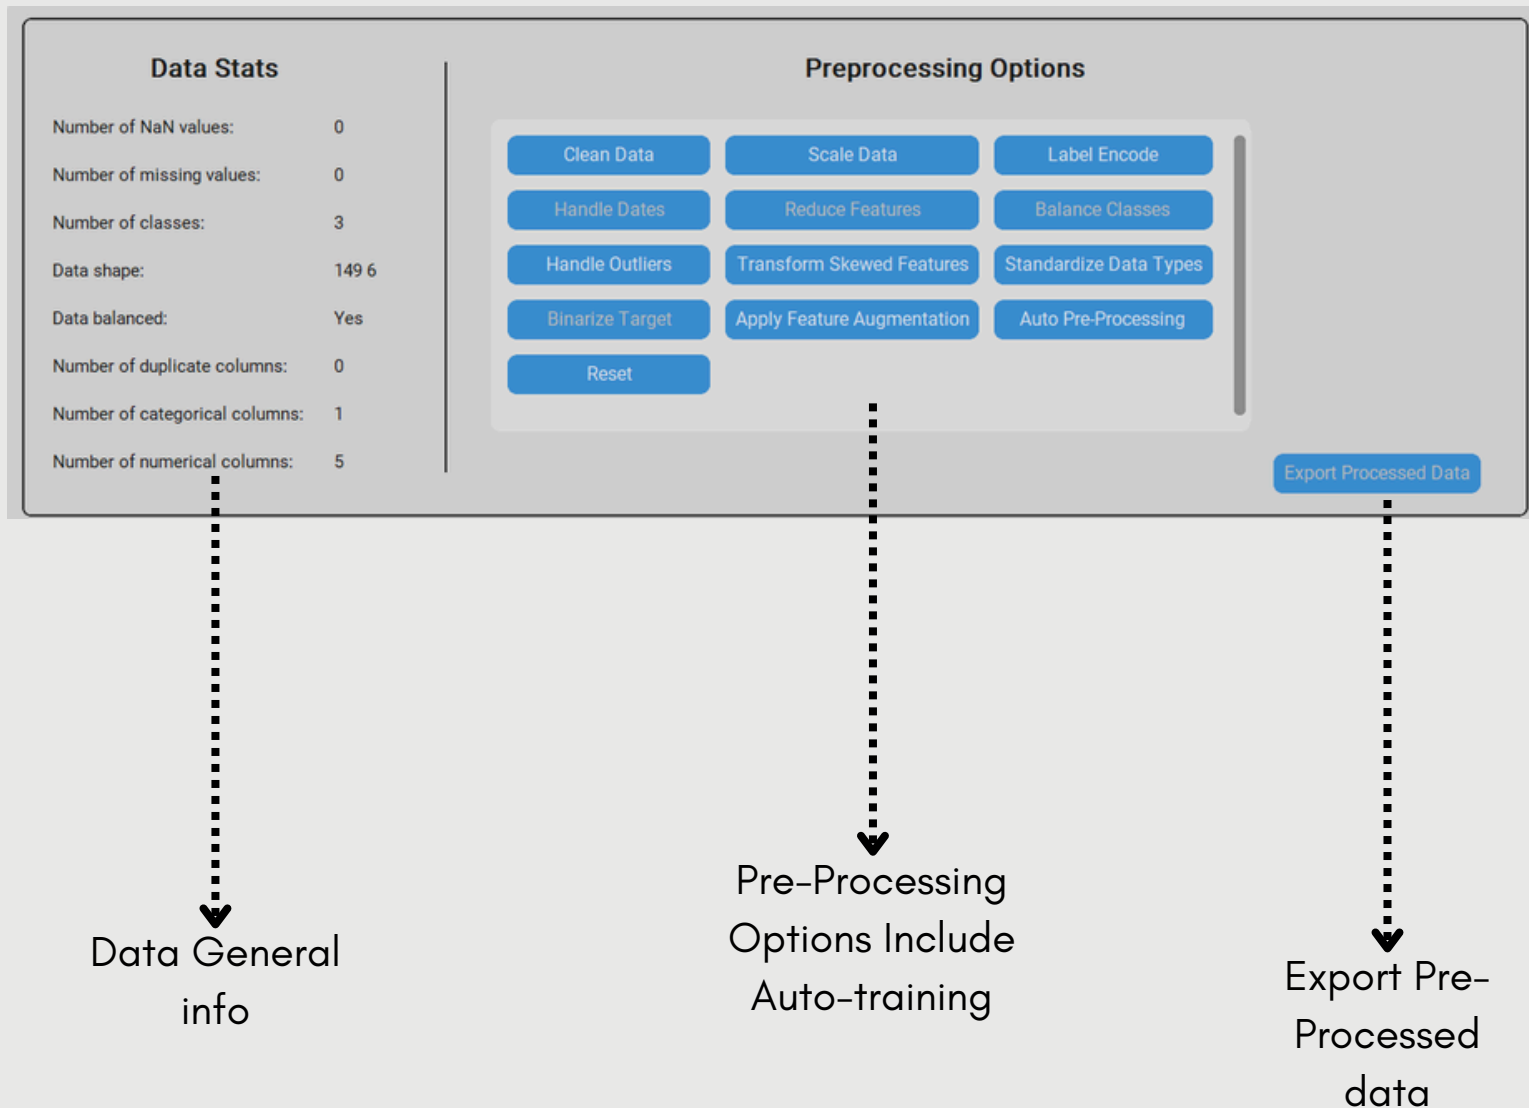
Data Stats

| | |
|---|---|
| Number of NaN values: | 0 |
| Number of missing values: | 0 |
| Number of classes: | 3 |
| Data shape: | 149 6 |
| Data balanced: | Yes |
| Number of duplicate columns: | 0 |
| Number of categorical columns: | 1 |
| Number of numerical columns: | 5 |

Preprocessing Options

Clean Data
Scale Data
Label Encode
Handle Dates
Reduce Features
Balance Classes
Handle Outliers
Transform Skewed Features
Standardize Data Types
Binarize Target
Apply Feature Augmentation
Auto Pre-Processing
Reset

Export Processed Data

Data General info

Pre-Processing Options Include Auto-training

Export Pre-Processed data